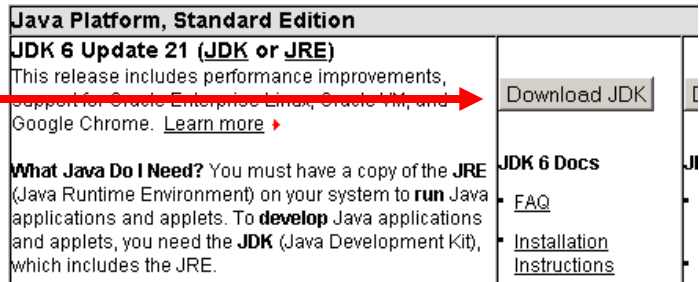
Java Platform, Standard Edition

JDK 6 Update 21 (JDK or JRE)

This release includes performance improvements, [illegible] Google Chrome. Learn more

What Java Do I Need? You must have a copy of the JRE (Java Runtime Environment) on your system to run Java applications and applets. To develop Java applications and applets, you need the JDK (Java Development Kit), which includes the JRE.

Download JDK

JDK 6 Docs

- FAQ
- Installation Instructions

D

JD